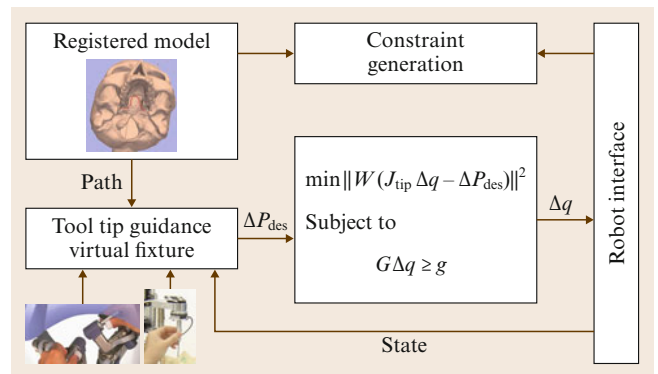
Registered model

Constraint generation

Robot interface

Path

$\min \| W (J_{\text{tip}} \Delta q - \Delta P_{\text{des}}) \|^2$

Subject to

$G \Delta q \geq g$

Tool tip guidance virtual fixture

$\Delta P_{\text{des}}$

$\Delta q$

State